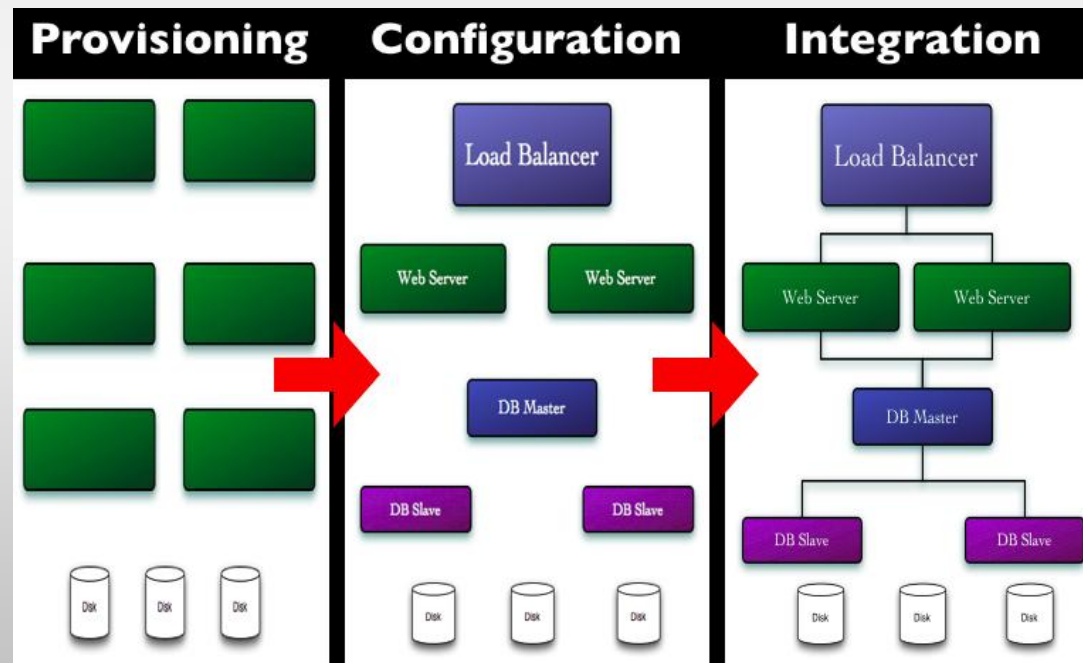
Provisioning

Disk
Disk
Disk

Configuration

Load Balancer

Web Server
Web Server

DB Master

DB Slave
DB Slave

Disk
Disk
Disk

Integration

Load Balancer

Web Server
Web Server

DB Master

DB Slave
DB Slave

Disk
Disk
Disk